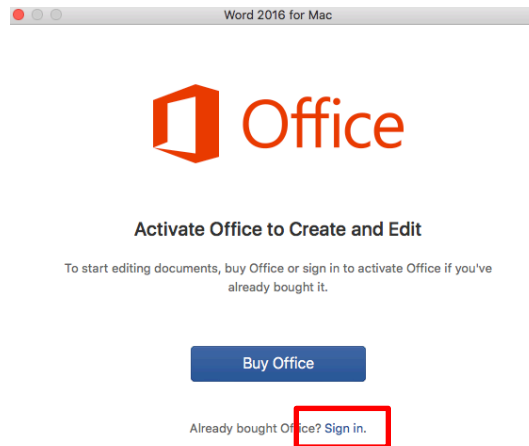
Word 2016 for Mac

Office

Activate Office to Create and Edit

To start editing documents, buy Office or sign in to activate Office if you've already bought it.

Buy Office

Already bought Office? Sign in.